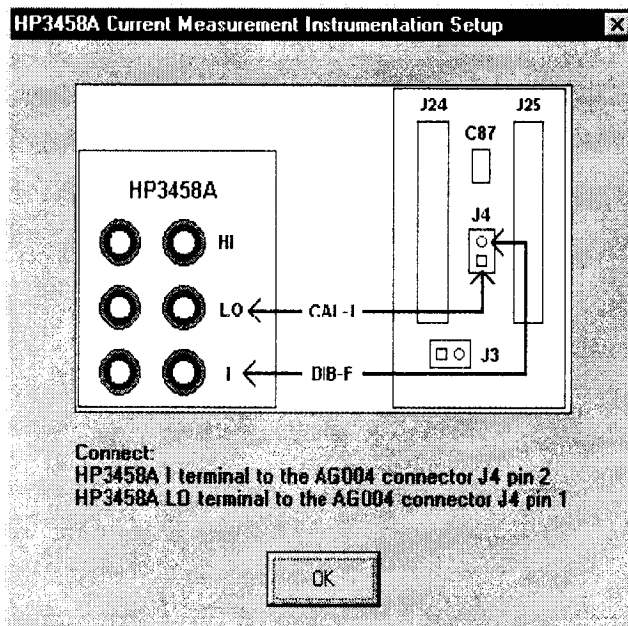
HP3458A Current Measurement Instrumentation Setup

J24
J25
C87
J4
HP3458A
HI
LO
CAL-I
I
DIB-F
J3

Connect:
HP3458A I terminal to the AG004 connector J4 pin 2
HP3458A LO terminal to the AG004 connector J4 pin 1

OK